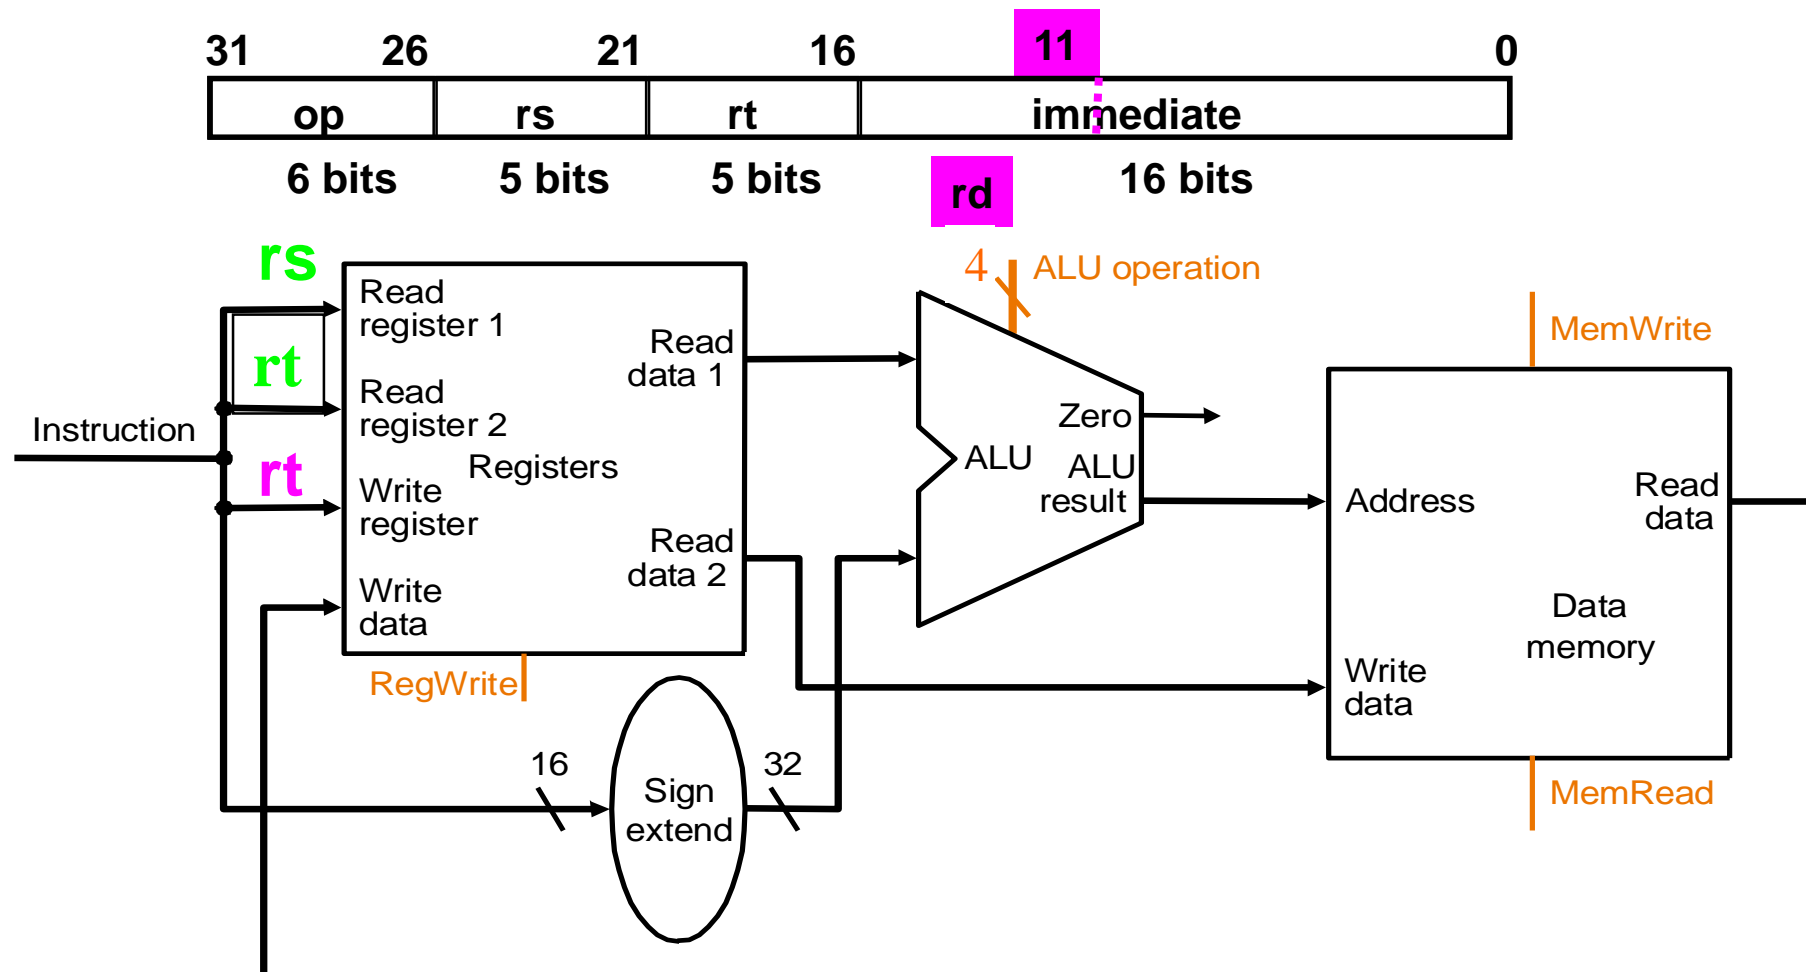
31 26 21 16 11 0

| op | rs | rt | immediate |
|---|---|---|---|
| 6 bits | 5 bits | 5 bits | 16 bits |

rd

rs
rt
rt
Instruction

Read register 1
Read register 2
Write register
Write data
Registers
Read data 1
Read data 2
RegWrite

4
ALU operation
ALU
Zero
ALU result

MemWrite
Address
Read data
Data memory
Write data
MemRead

16
Sign extend
32